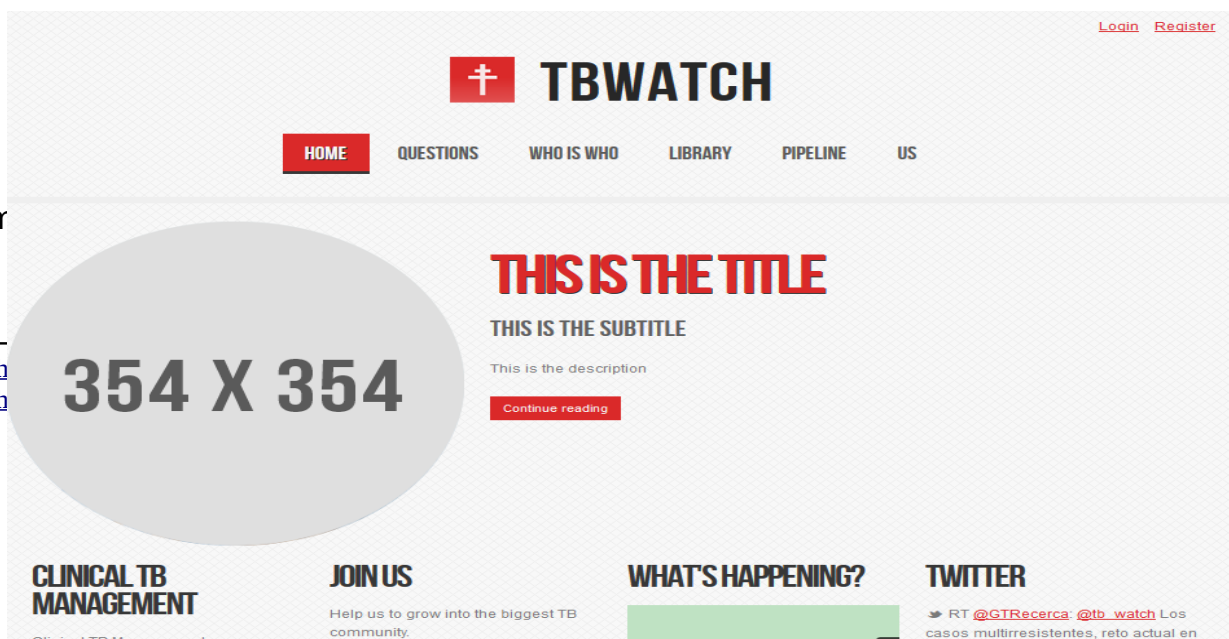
Login Register

TBWATCH

HOME QUESTIONS WHO IS WHO LIBRARY PIPELINE US

354 X 354

THIS IS THE TITLE

THIS IS THE SUBTITLE

This is the description

Continue reading

CLINICAL TB MANAGEMENT

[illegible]

JOIN US

Help us to grow into the biggest TB community.

WHAT'S HAPPENING?

TWITTER

RT @GTRecerca: @tb_watch Los casos multirresistentes, reto actual en